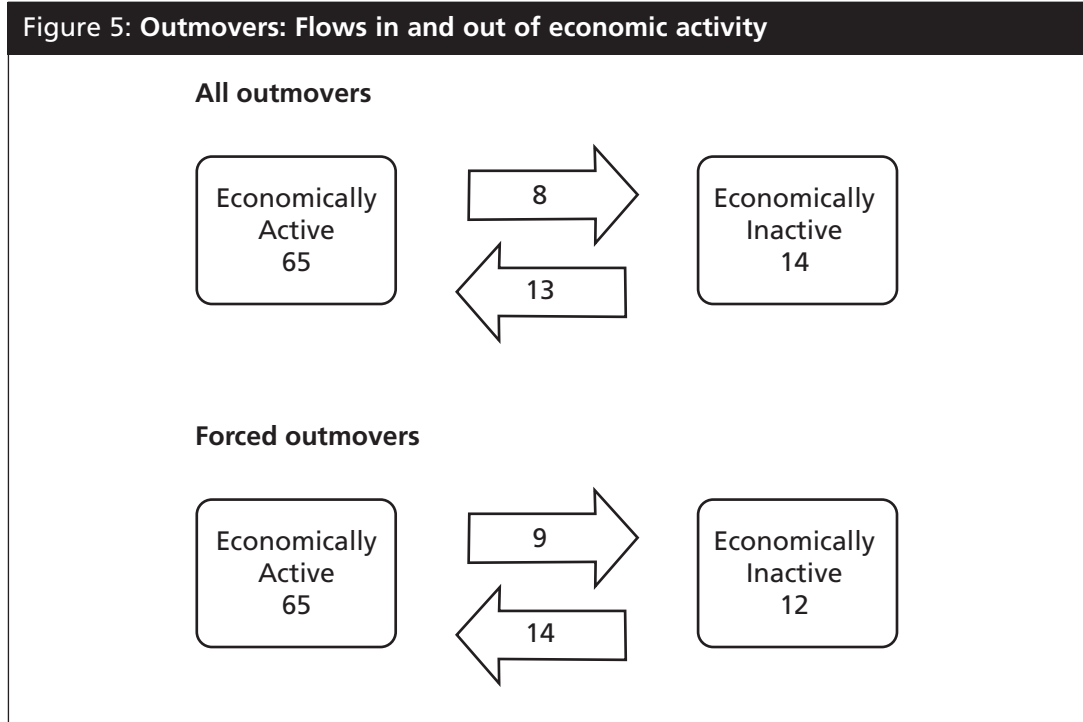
Figure 5: **Outmovers: Flows in and out of economic activity**

**All outmovers**

Economically Active 65

8

13

Economically Inactive 14

**Forced outmovers**

Economically Active 65

9

14

Economically Inactive 12